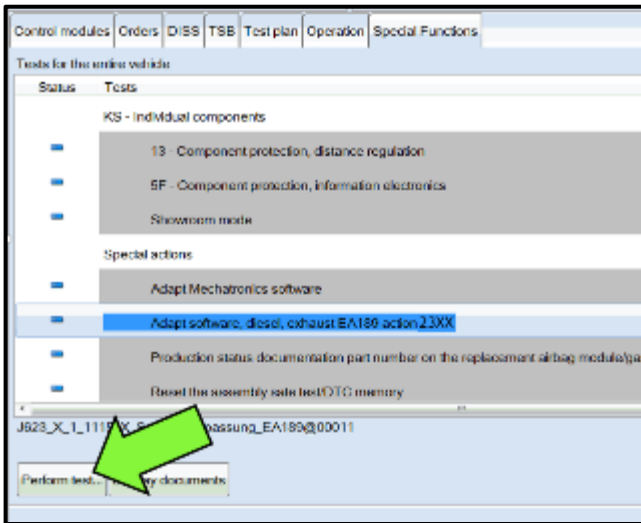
Control modules | Orders | DISS | TSB | Test plan | Operation | Special Functions

Tests for the entire vehicle

| Status | Tests |
|---|---|
| | KS - Individual components |
| – | 13 - Component protection, distance regulation |
| – | 5F - Component protection, information electronics |
| – | Showroom mode |
| | Special actions |
| – | Adapt Mechatronics software |
| – | Adapt software, diesel, exhaust EA189 action 23XX |
| – | Production status documentation part number on the replacement airbag module/ga |
| – | Reset the assembly rate test/DTC memory |

J623_X_1_111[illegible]X_S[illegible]passung_EA189@00011

Perform test... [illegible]y documents